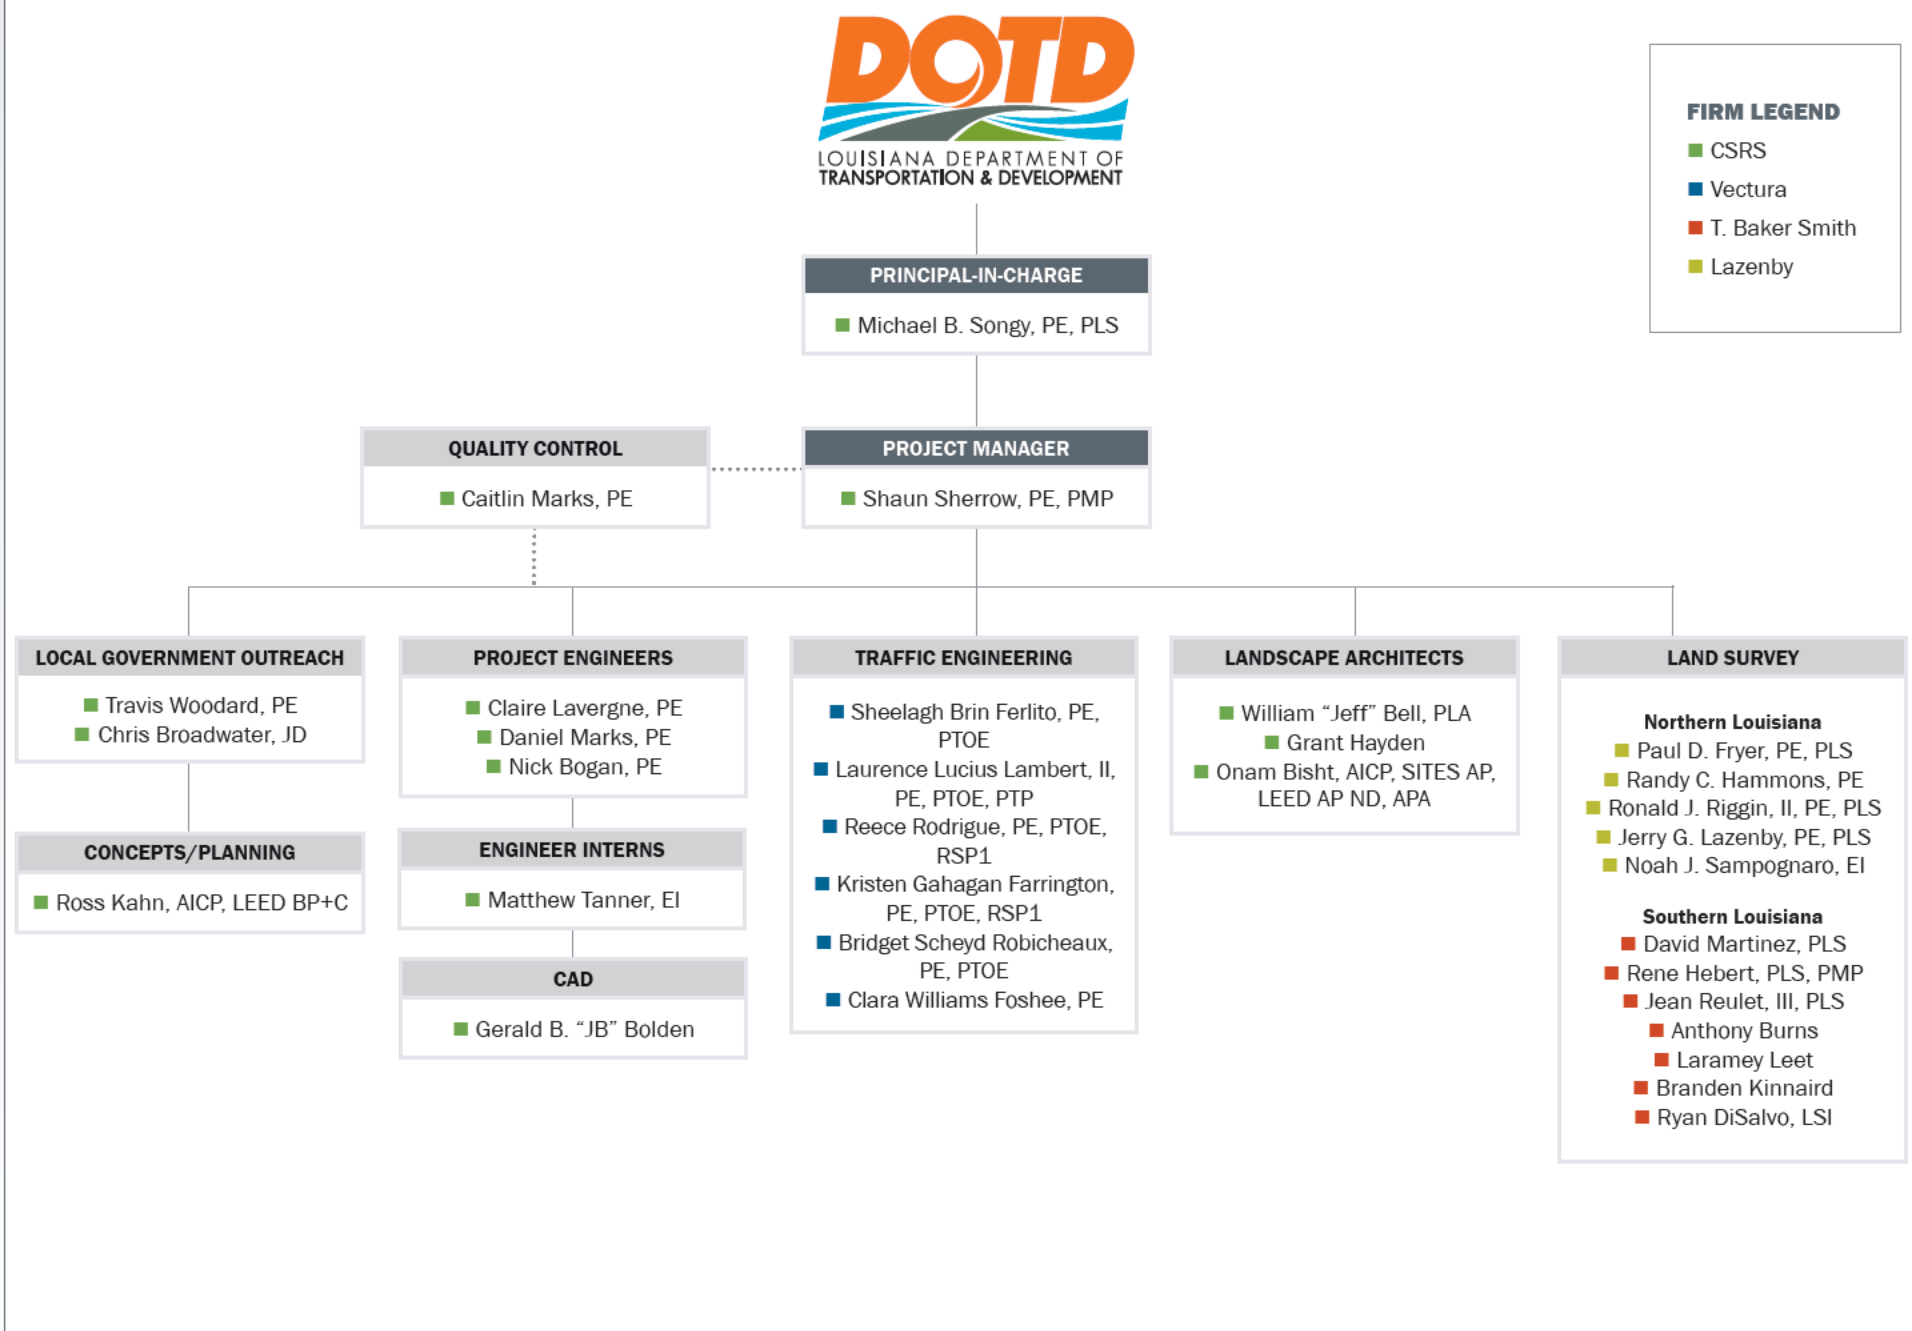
DOTD
LOUISIANA DEPARTMENT OF TRANSPORTATION & DEVELOPMENT

FIRM LEGEND
CSRS
Vectura
T. Baker Smith
Lazenby

PRINCIPAL-IN-CHARGE
Michael B. Songy, PE, PLS

QUALITY CONTROL
Caitlin Marks, PE

PROJECT MANAGER
Shaun Sherrow, PE, PMP

LOCAL GOVERNMENT OUTREACH
Travis Woodard, PE
Chris Broadwater, JD

CONCEPTS/PLANNING
Ross Kahn, AICP, LEED BP+C

PROJECT ENGINEERS
Claire Lavergne, PE
Daniel Marks, PE
Nick Bogan, PE

ENGINEER INTERNS
Matthew Tanner, EI

CAD
Gerald B. “JB” Bolden

TRAFFIC ENGINEERING
Sheelagh Brin Ferlito, PE, PTOE
Laurence Lucius Lambert, II, PE, PTOE, PTP
Reece Rodrigue, PE, PTOE, RSP1
Kristen Gahagan Farrington, PE, PTOE, RSP1
Bridget Scheyd Robicheaux, PE, PTOE
Clara Williams Foshee, PE

LANDSCAPE ARCHITECTS
William “Jeff” Bell, PLA
Grant Hayden
Onam Bisht, AICP, SITES AP, LEED AP ND, APA

LAND SURVEY
Northern Louisiana
Paul D. Fryer, PE, PLS
Randy C. Hammons, PE
Ronald J. Riggin, II, PE, PLS
Jerry G. Lazenby, PE, PLS
Noah J. Sampognaro, EI

Southern Louisiana
David Martinez, PLS
Rene Hebert, PLS, PMP
Jean Reulet, III, PLS
Anthony Burns
Laramey Leet
Branden Kinnaird
Ryan DiSalvo, LSI